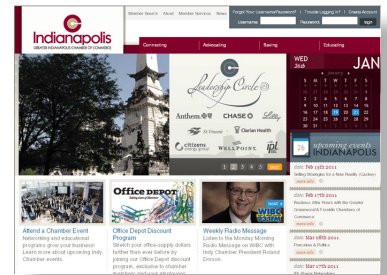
Indianapolis
GREATER INDIANAPOLIS CHAMBER OF COMMERCE

Member Search About Member Services News

Forgot Your Username/Password? | Trouble Logging in? | Create Account
Username: Password: login

Connecting Advocating Saving Educating

Leadership Circle

Anthem CHASE Lilly
St.Vincent Clarian Health
citizens energy group WellPoint ipl

1 2 3 4 5 next

WED 26 JAN

26 upcoming events INDIANAPOLIS

date: Feb 1st, 2011
Selling Strategies for a New Reality (Cockey)
more info

date: Feb 17th 2011
Business After Hours with the Greater Greenwood/Franklin Chambers of Commerce
more info

date: Feb 18th 2011
Bus Tours & Politics
more info

date: Mar 17th 2011

Attend a Chamber Event
Networking and educational programs grow your business! Learn more about upcoming Indy Chamber events.

OFFICE DEPOT
Office Depot Discount Program
Stretch your office-supply dollars farther than ever before by joining our Office Depot discount program, exclusive to chamber members and your employees.

Weekly Radio Message
Listen to the Monday Morning Radio Message on WIBC with Indy Chamber President Roland Dorson.